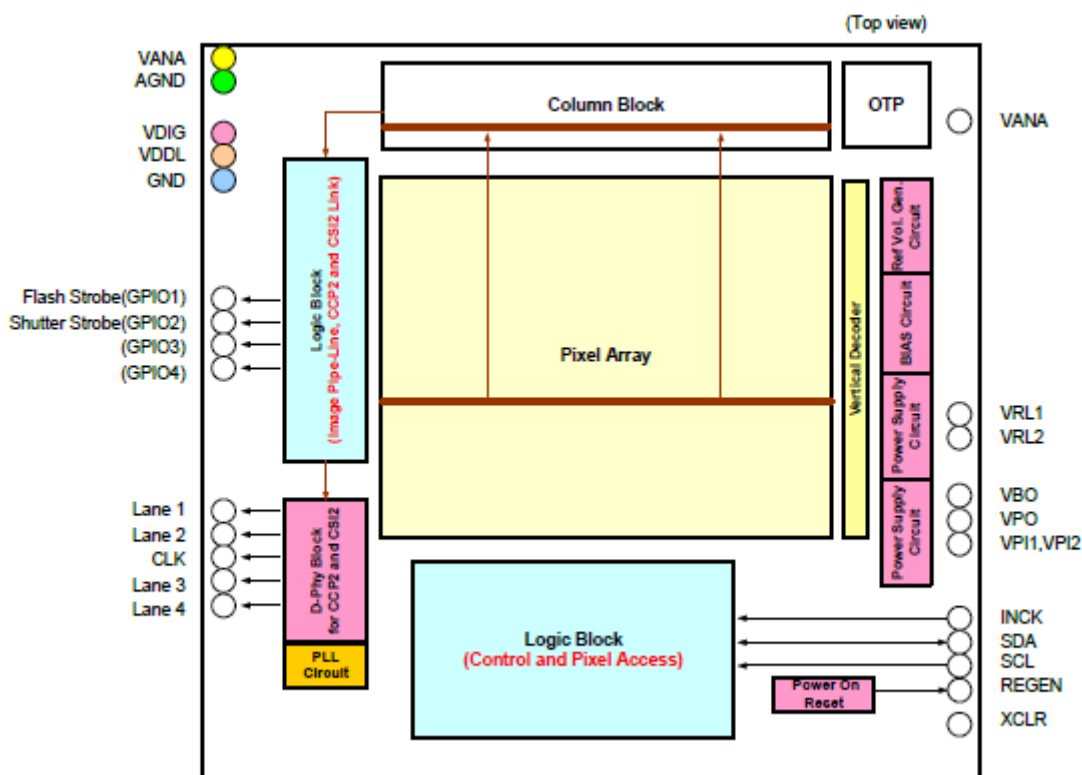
(Top view)

VANA
AGND

VDIG
VDDL
GND

Flash Strobe(GPIO1)
Shutter Strobe(GPIO2)
(GPIO3)
(GPIO4)

Lane 1
Lane 2
CLK
Lane 3
Lane 4

Column Block

OTP

VANA

Logic Block
(Image Pipe-Line, CCP2 and CSI2 Link)

Pixel Array

Vertical Decoder

Ref Vol. Gen. Circuit

BIAS Circuit

Power Supply Circuit

Power Supply Circuit

VRL1
VRL2

VBO
VPO
VPI1,VPI2

D-Phy Block for CCP2 and CSI2

PLL Circuit

Logic Block
(Control and Pixel Access)

Power On Reset

INCK
SDA
SCL
REGEN
XCLR